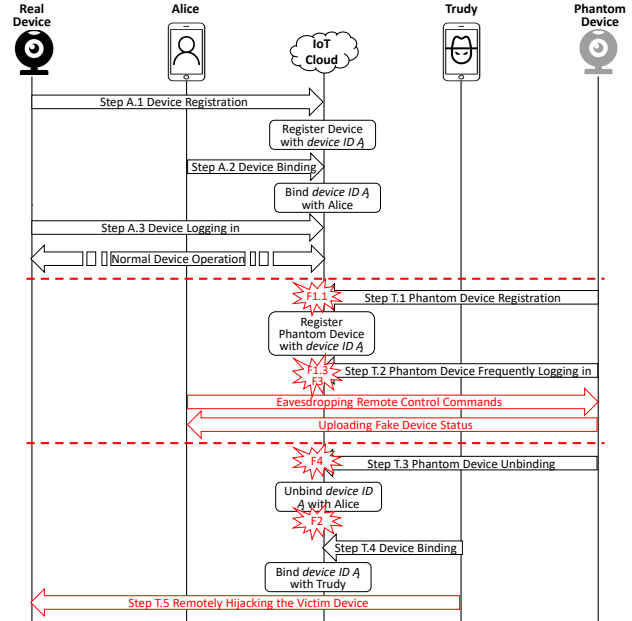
Real Device

Alice

IoT Cloud

Trudy

Phantom Device

Step A.1 Device Registration

Register Device with *device ID A*

Step A.2 Device Binding

Bind *device ID A* with Alice

Step A.3 Device Logging in

Normal Device Operation

F1.1

Step T.1 Phantom Device Registration

Register Phantom Device with *device ID A*

F1.3 F3

Step T.2 Phantom Device Frequently Logging in

Eavesdropping Remote Control Commands

Uploading Fake Device Status

F4

Step T.3 Phantom Device Unbinding

Unbind *device ID A* with Alice

F2

Step T.4 Device Binding

Bind *device ID A* with Trudy

Step T.5 Remotely Hijacking the Victim Device